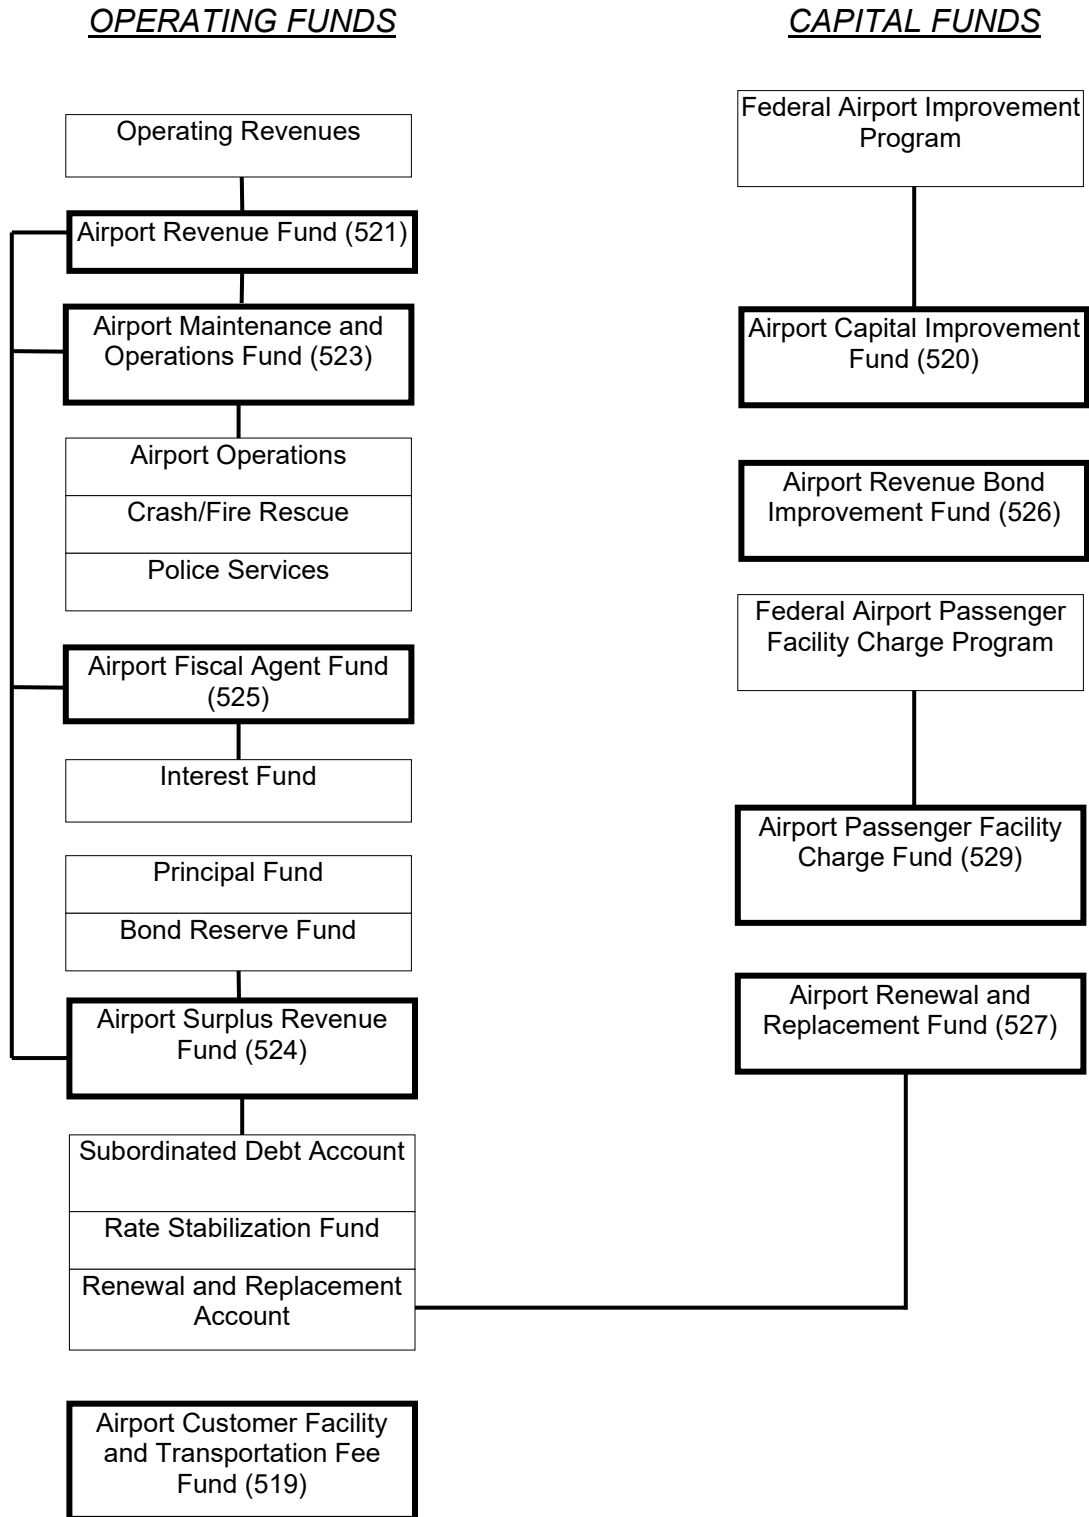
OPERATING FUNDS

Operating Revenues

Airport Revenue Fund (521)

Airport Maintenance and Operations Fund (523)

Airport Operations

Crash/Fire Rescue

Police Services

Airport Fiscal Agent Fund (525)

Interest Fund

Principal Fund

Bond Reserve Fund

Airport Surplus Revenue Fund (524)

Subordinated Debt Account

Rate Stabilization Fund

Renewal and Replacement Account

Airport Customer Facility and Transportation Fee Fund (519)

CAPITAL FUNDS

Federal Airport Improvement Program

Airport Capital Improvement Fund (520)

Airport Revenue Bond Improvement Fund (526)

Federal Airport Passenger Facility Charge Program

Airport Passenger Facility Charge Fund (529)

Airport Renewal and Replacement Fund (527)